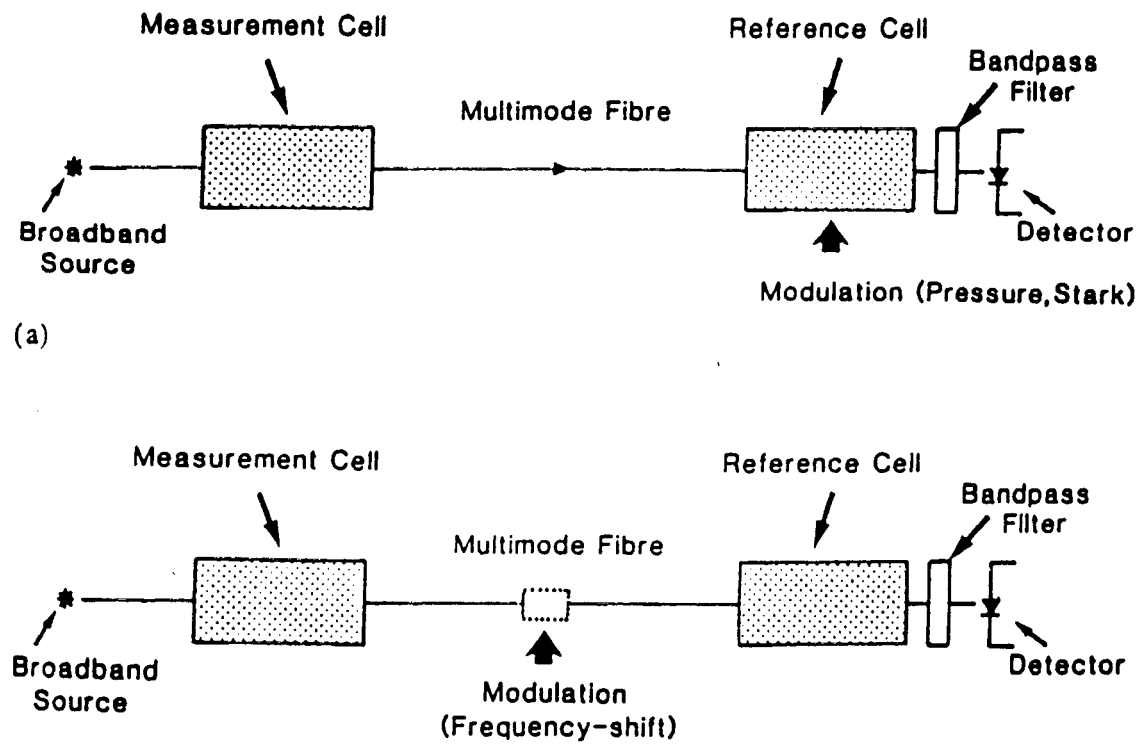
Measurement Cell

Reference Cell

Bandpass Filter

Multimode Fibre

Broadband Source

Detector

Modulation (Pressure, Stark)

(a)

Measurement Cell

Reference Cell

Bandpass Filter

Multimode Fibre

Broadband Source

Modulation (Frequency-shift)

Detector